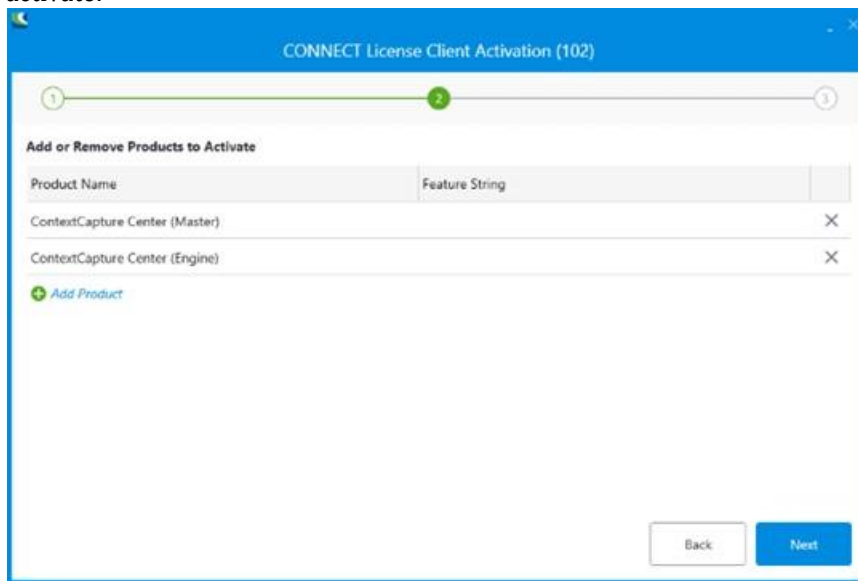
activate.

CONNECT License Client Activation (102)

1 2 3

Add or Remove Products to Activate

| Product Name | Feature String | |
|---|---|---|
| ContextCapture Center (Master) | | × |
| ContextCapture Center (Engine) | | × |

Add Product

Back

Next